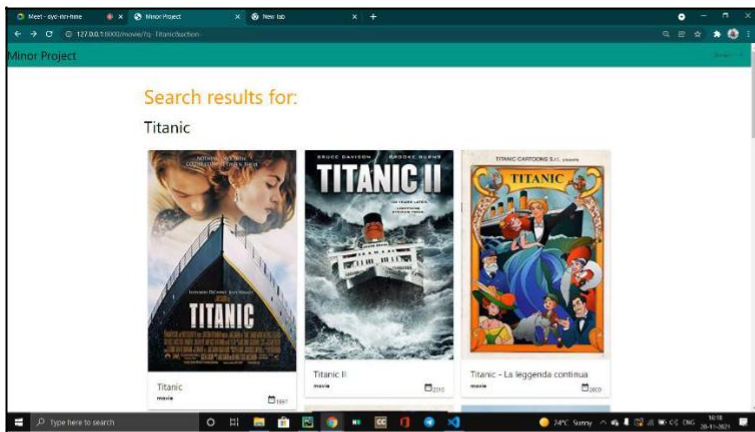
Meet - oyc-nn-hmw

Minor Project

New tab

127.0.0.1:8000/movie/?q=Titanic&action=

Minor Project

Search results for:

Titanic

TITANIC

BRUCE DAVISON

TITANIC II

TITANIC CARTOONS S.r.l.

TITANIC

Titanic

movie

1997

Titanic II

movie

2010

Titanic - La leggenda continua

movie

2000

Type here to search

24°C Sunny

ENG

20-11-2021